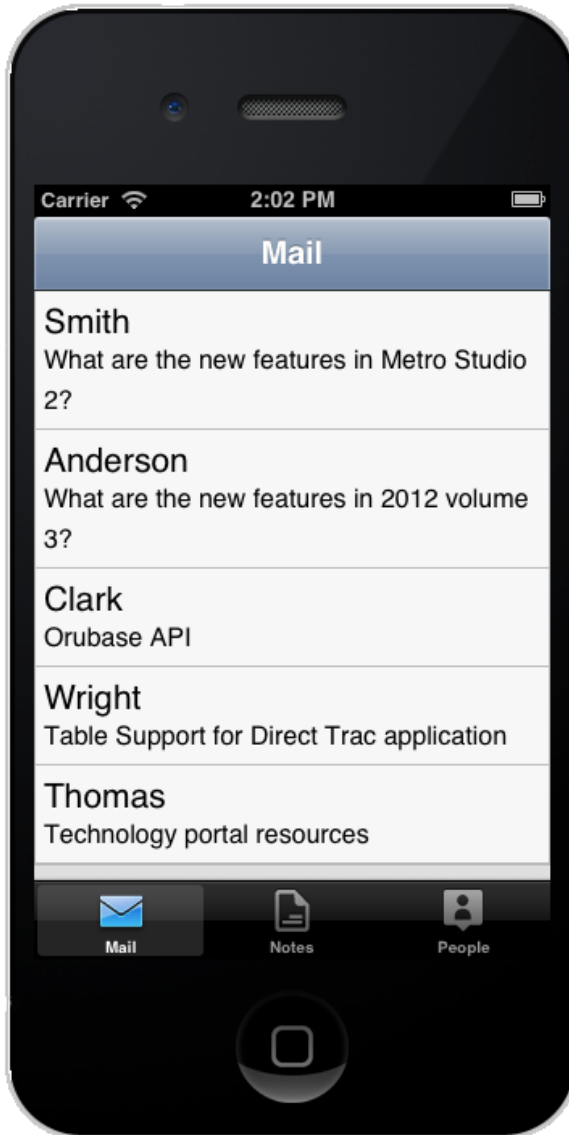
Carrier 2:02 PM

Mail

Smith
What are the new features in Metro Studio 2?

Anderson
What are the new features in 2012 volume 3?

Clark
Orubase API

Wright
Table Support for Direct Trac application

Thomas
Technology portal resources

Mail Notes People